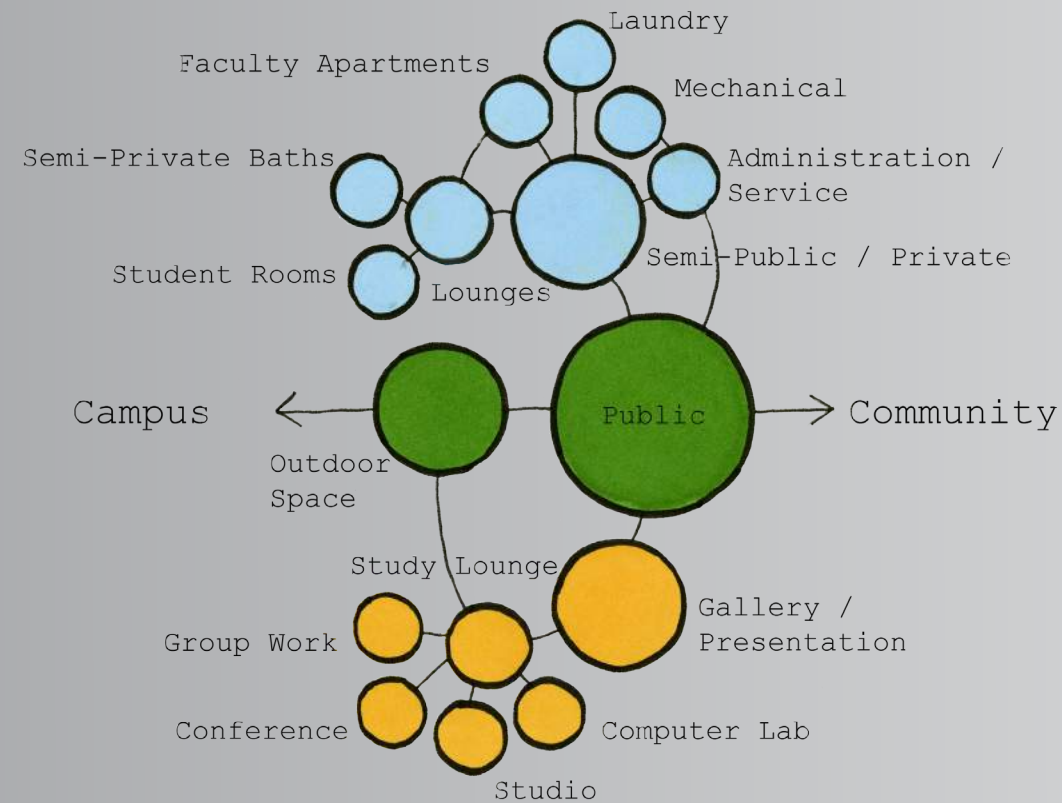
Laundry

Faculty Apartments

Mechanical

Semi-Private Baths

Administration / Service

Semi-Public / Private

Student Rooms

Lounges

Campus

Public

Community

Outdoor Space

Study Lounge

Gallery / Presentation

Group Work

Conference

Computer Lab

Studio